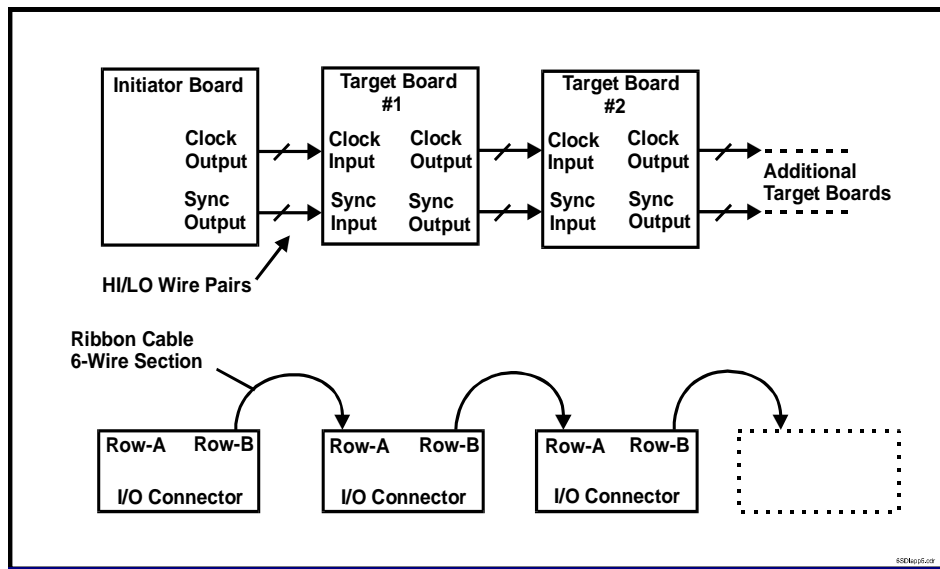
Initiator Board

Clock Output

Sync Output

Target Board #1

Clock Input

Clock Output

Sync Input

Sync Output

Target Board #2

Clock Input

Clock Output

Sync Input

Sync Output

Additional Target Boards

HI/LO Wire Pairs

Ribbon Cable 6-Wire Section

Row-A Row-B

I/O Connector

Row-A Row-B

I/O Connector

Row-A Row-B

I/O Connector

SSDIapp5.cdr